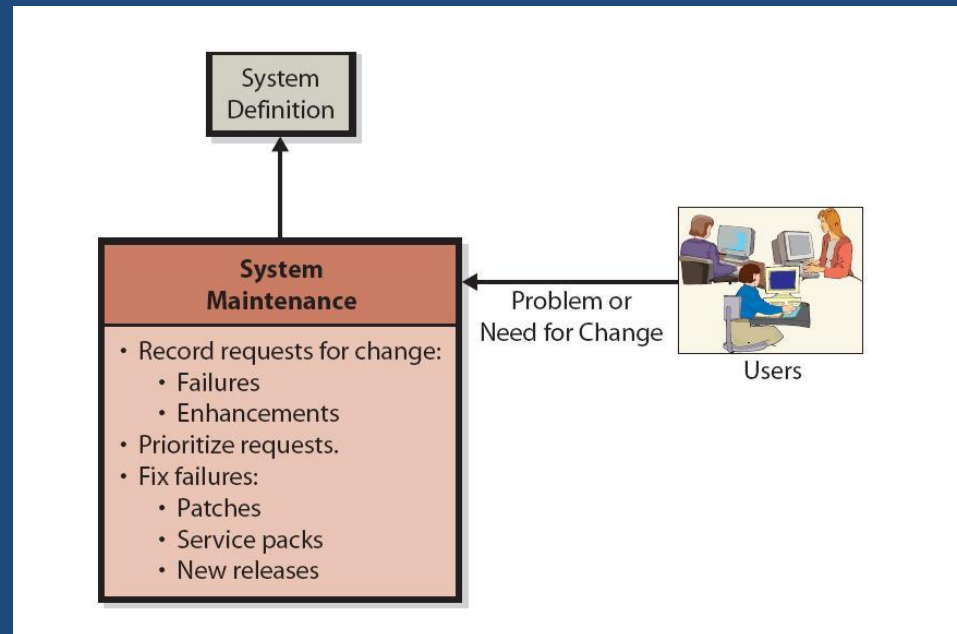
System Definition

System Maintenance

• Record requests for change:
  • Failures
  • Enhancements
• Prioritize requests.
• Fix failures:
  • Patches
  • Service packs
  • New releases

Problem or Need for Change

Users